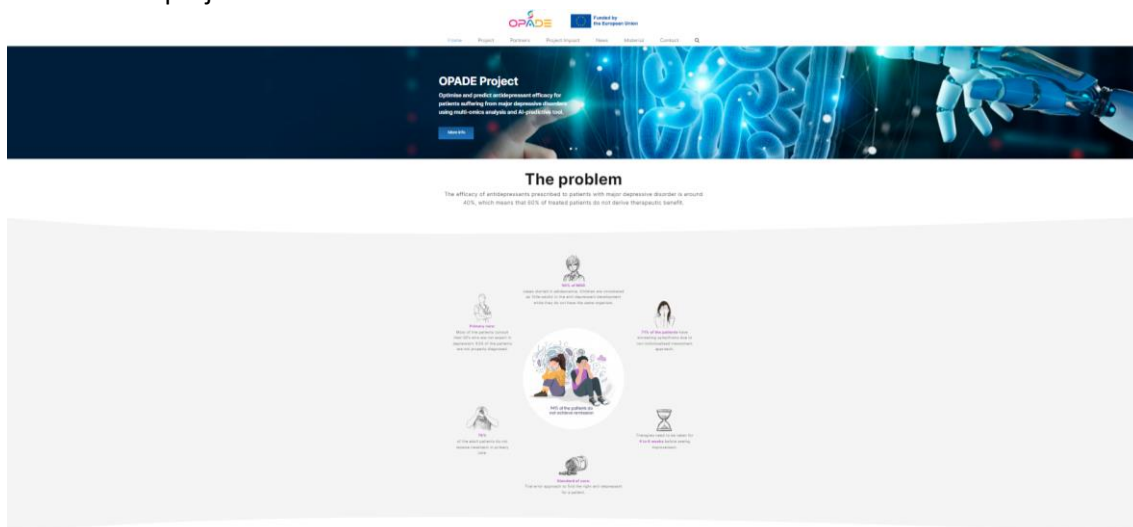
OPADE

Funded by the European Union

Home Project Partners Project Impact News Material Contact

OPADE Project

Optimise and predict antidepressant efficacy for patients suffering from major depressive disorders using multi-omics analysis and AI-predictive tool.

More info

The problem

The efficacy of antidepressants prescribed to patients with major depressive disorder is around 40%, which means that 60% of treated patients do not derive therapeutic benefit.

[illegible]

Primary care
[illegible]

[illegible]

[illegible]

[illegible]

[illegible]

Standard of care
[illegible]